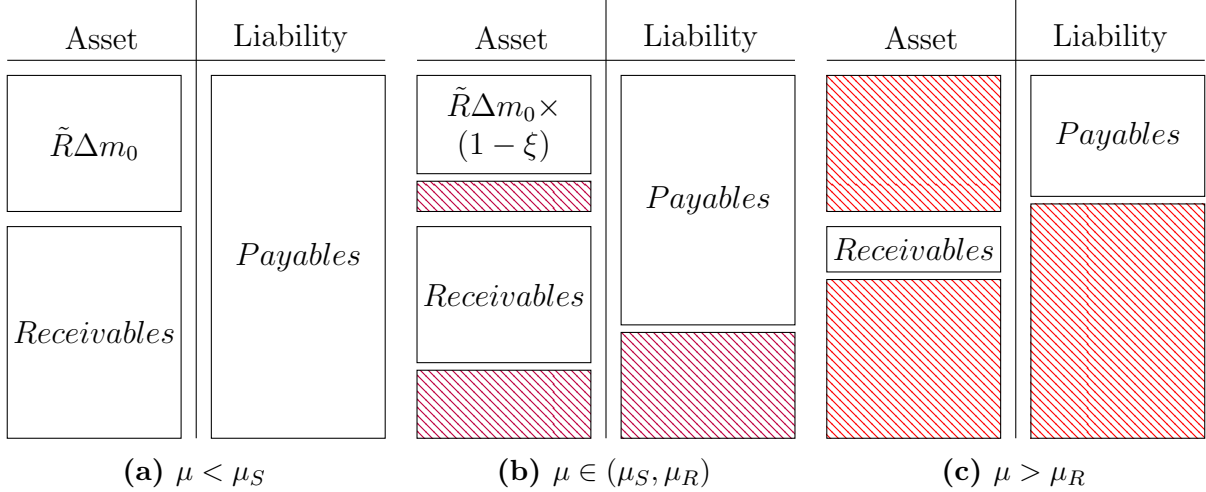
| Asset | Liability |
|---|---|
| $\tilde{R}\Delta m_0$ | $Payables$ |
| $Receivables$ | |

| Asset | Liability |
|---|---|
| $\tilde{R}\Delta m_0\times$ $(1-\xi)$ | $Payables$ |
| $Receivables$ | |

| Asset | Liability |
|---|---|
| $Receivables$ | $Payables$ |

**(a)** $\mu < \mu_S$

**(b)** $\mu \in (\mu_S, \mu_R)$

**(c)** $\mu > \mu_R$